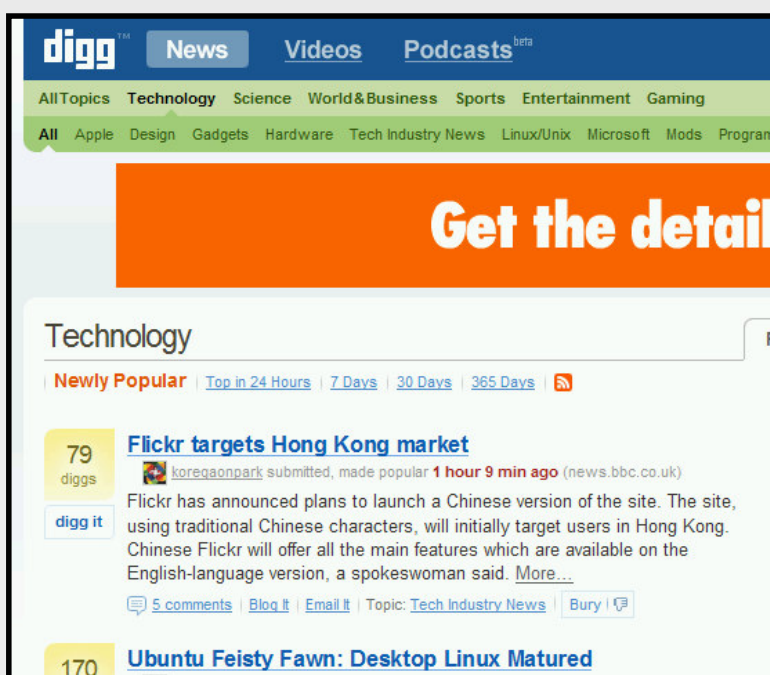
digg™ News Videos Podcasts beta

AllTopics Technology Science World&Business Sports Entertainment Gaming

All Apple Design Gadgets Hardware Tech Industry News Linux/Unix Microsoft Mods Progran

Get the detail

Technology

Newly Popular | Top in 24 Hours | 7 Days | 30 Days | 365 Days |

79 diggs

digg it

Flickr targets Hong Kong market

koregaonpark submitted, made popular 1 hour 9 min ago (news.bbc.co.uk)

Flickr has announced plans to launch a Chinese version of the site. The site, using traditional Chinese characters, will initially target users in Hong Kong. Chinese Flickr will offer all the main features which are available on the English-language version, a spokeswoman said. More…

5 comments | Blog It | Email It | Topic: Tech Industry News | Bury |

170

Ubuntu Feisty Fawn: Desktop Linux Matured